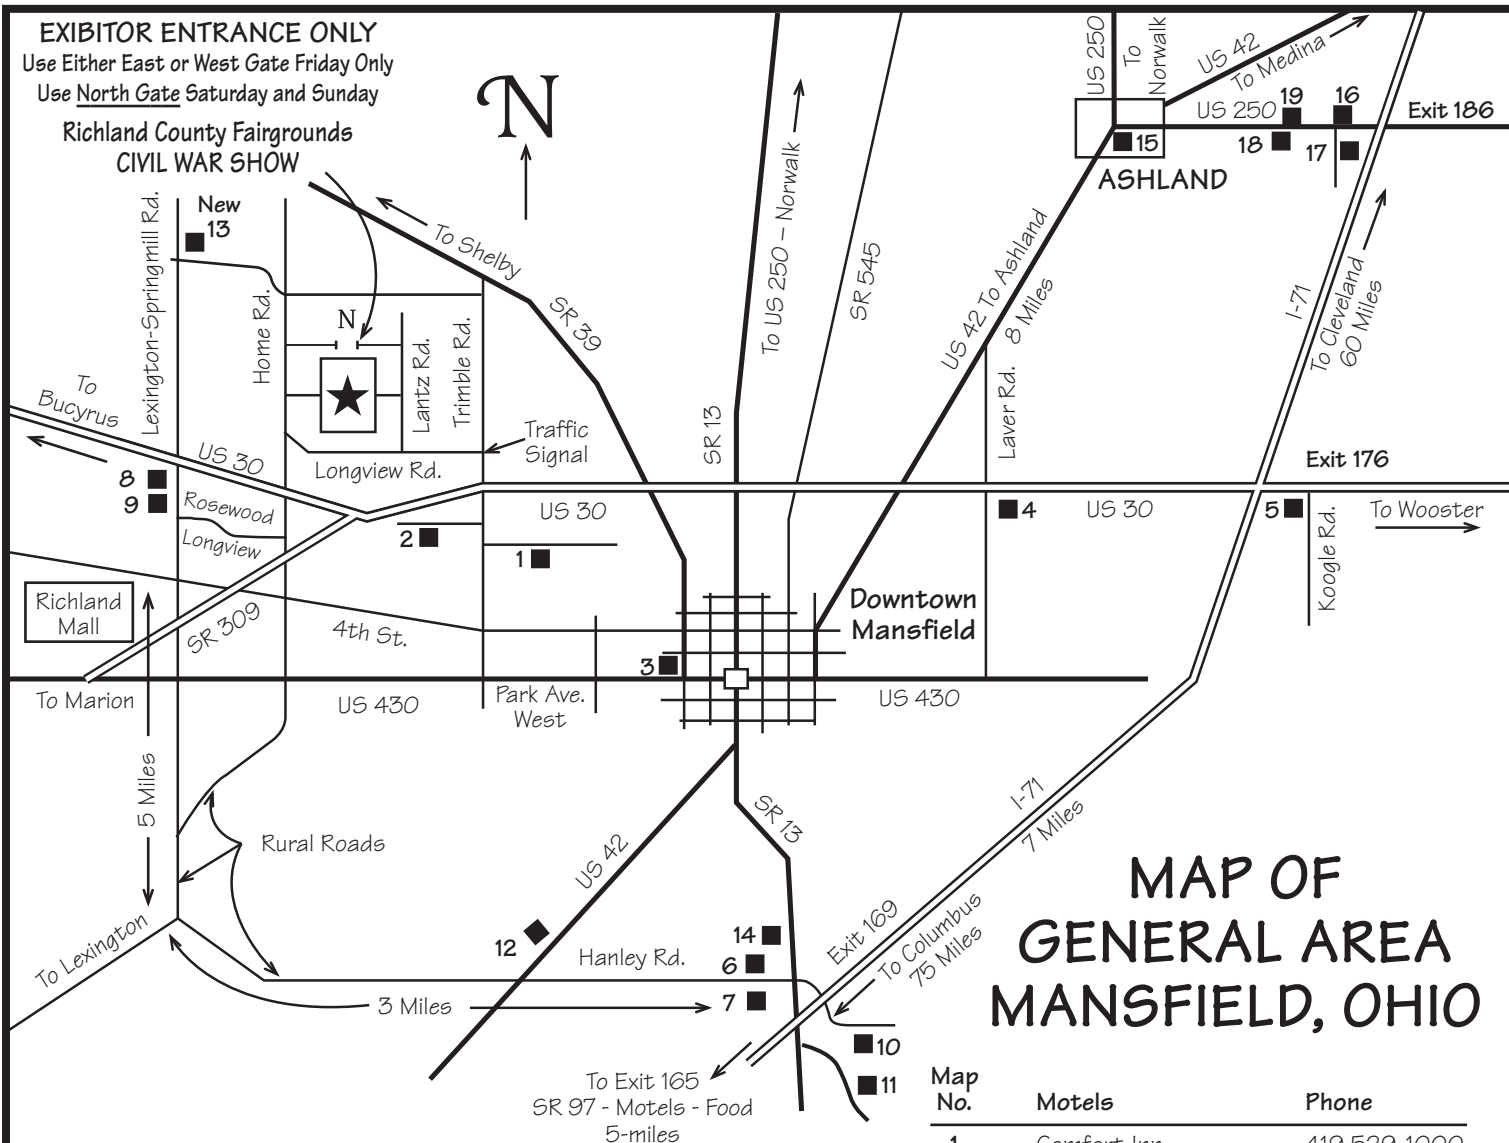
EXIBITOR ENTRANCE ONLY
Use Either East or West Gate Friday Only
Use North Gate Saturday and Sunday
Richland County Fairgrounds
CIVIL WAR SHOW

N

New 13

Lexington-Springmill Rd.
Home Rd.
N
Lantz Rd.
Trimble Rd.
To Shelby
SR 39
To US 250 – Norwalk
SR 545
SR 13
US 250
To Norwalk
US 42
To Medina
US 250
19
16
Exit 186
15
18
17
ASHLAND
US 42 To Ashland 8 Miles
Laver Rd.
I-71
To Cleveland 60 Miles

To Bucyrus
US 30
Traffic Signal
Longview Rd.
Exit 176
8
9
Rosewood
Longview
US 30
2
1
4
US 30
5
Koogle Rd.
To Wooster
Richland Mall
SR 309
4th St.
Downtown Mansfield
3
To Marion
US 430
Park Ave. West
US 430

5 Miles
Rural Roads
SR 13
US 42
I-71 7 Miles
To Lexington
12
14
Hanley Rd.
6
3 Miles
7
Exit 169
To Columbus 75 Miles
10
11
To Exit 165
SR 97 - Motels - Food
5-miles

MAP OF GENERAL AREA MANSFIELD, OHIO

| Map No. | Motels | Phone |
|---|---|---|
| 1 | Comfort Inn | 419 529 1000 |